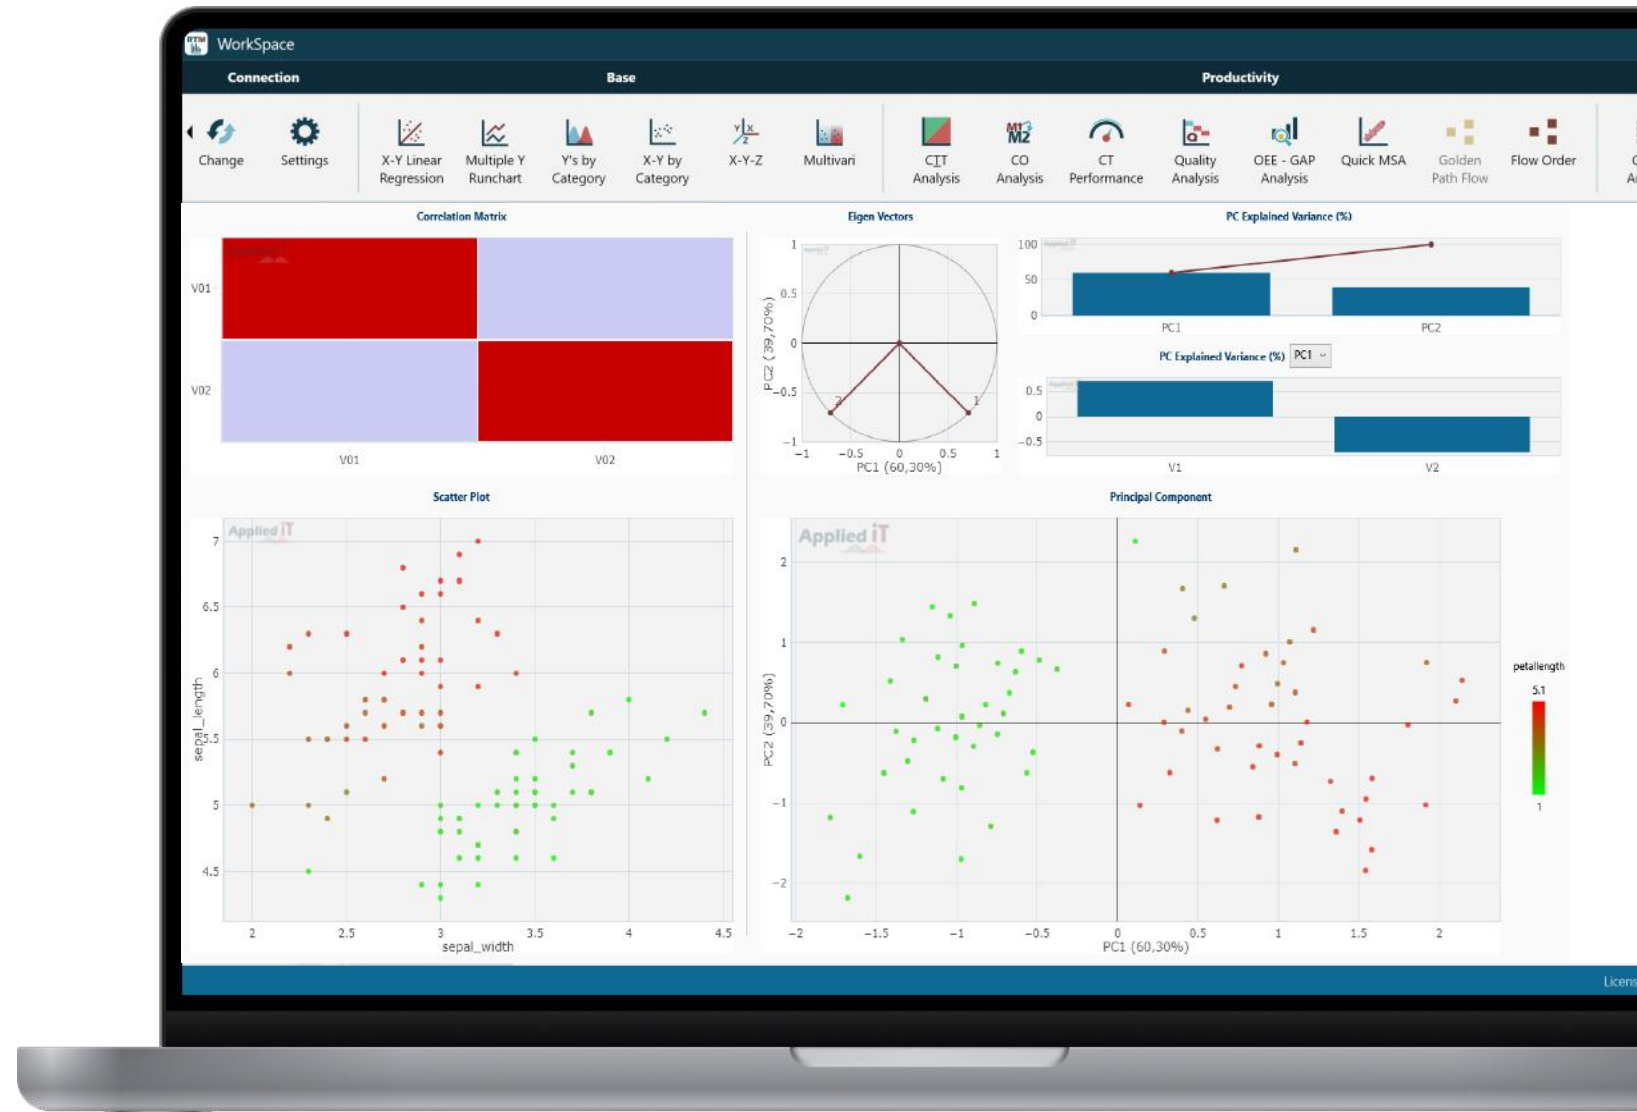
WorkSpace

Connection Base Productivity

Change Settings X-Y Linear Regression Multiple Y Runchart Y's by Category X-Y by Category X-Y-Z Multivari CIT Analysis CO Analysis CT Performance Quality Analysis OEE - GAP Analysis Quick MSA Golden Path Flow Flow Order

Correlation Matrix

V01
V02
V01 V02

Eigen Vectors

1
0.5
0
−0.5
−1
−1 −0.5 0 0.5 1
PC1 (60,30%)
PC2 (39,70%)
2
1

PC Explained Variance (%)

100
50
0
PC1 PC2

PC Explained Variance (%) PC1

0.5
0
−0.5
V1 V2

Scatter Plot

Applied iT
7
6.5
6
5.5
5
4.5
2 2.5 3 3.5 4 4.5
sepal_width
sepal_length

Principal Component

Applied iT
2
1
0
−1
−2
−2 −1.5 −1 −0.5 0 0.5 1 1.5 2
PC1 (60,30%)
PC2 (39,70%)

petallength
5.1
1

Licens